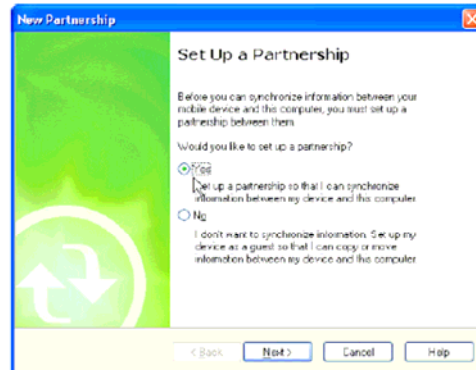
New Partnership

Set Up a Partnership

Before you can synchronize information between your mobile device and this computer, you must set up a partnership between them.

Would you like to set up a partnership?

Yes

Set up a partnership so that I can synchronize information between my device and this computer

No

I don't want to synchronize information. Set up my device as a guest so that I can copy or move information between my device and this computer

< Back
Next >
Cancel
Help